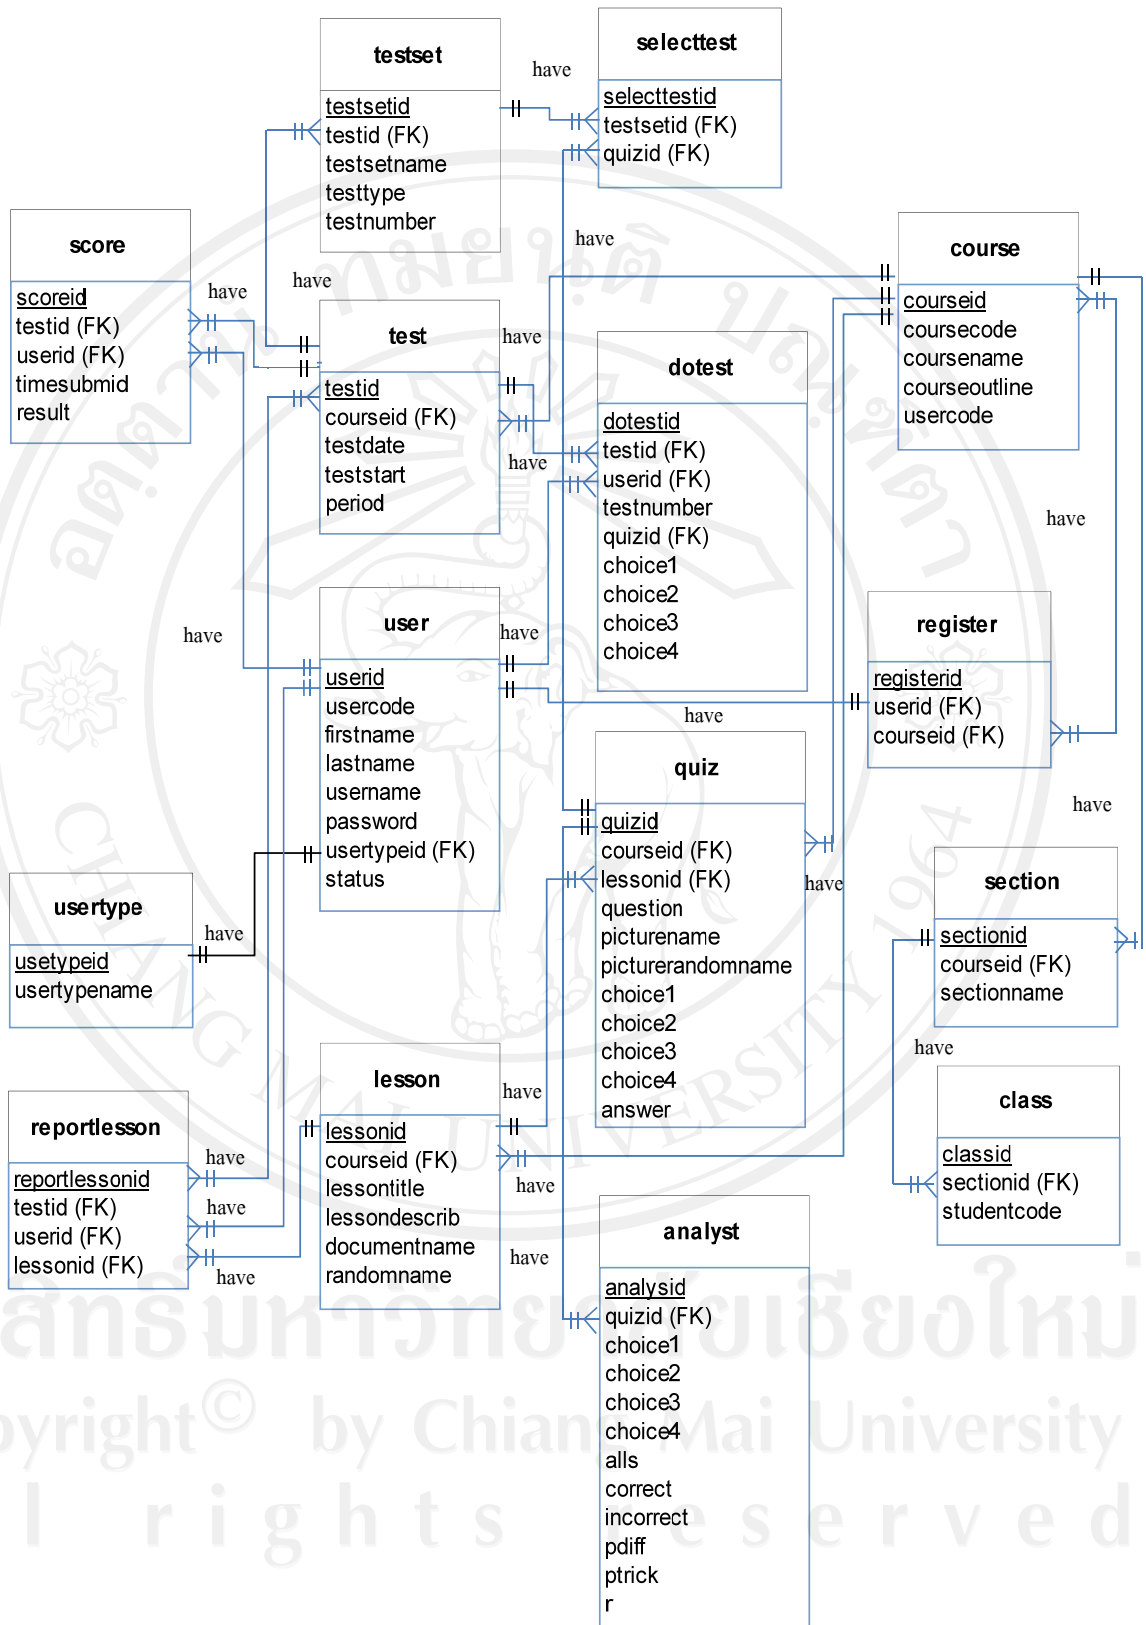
testset
testsetid
testid (FK)
testsetname
testtype
testnumber

have

selecttest
selecttestid
testsetid (FK)
quizid (FK)

have

score
scoreid
testid (FK)
userid (FK)
timesubmid
result

have

have

test
testid
courseid (FK)
testdate
teststart
period

have

have

course
courseid
coursecode
coursename
courseoutline
usercode

dotest
dotestid
testid (FK)
userid (FK)
testnumber
quizid (FK)
choice1
choice2
choice3
choice4

have

have

user
userid
usercode
firstname
lastname
username
password
usertypeid (FK)
status

have

register
registerid
userid (FK)
courseid (FK)

have

have

quiz
quizid
courseid (FK)
lessonid (FK)
question
picturename
picturerandomname
choice1
choice2
choice3
choice4
answer

have

have

usertype
usetypeid
usertypename

have

section
sectionid
courseid (FK)
sectionname

have

lesson
lessonid
courseid (FK)
lessontitle
lessondescrib
documentname
randomname

have

class
classid
sectionid (FK)
studentcode

reportlesson
reportlessonid
testid (FK)
userid (FK)
lessonid (FK)

have
have
have

have
have

analyst
analysid
quizid (FK)
choice1
choice2
choice3
choice4
alls
correct
incorrect
pdiff
ptrick
r

ลิขสิทธิ์มหาวิทยาลัยเชียงใหม่
Copyright© by Chiang Mai University
All rights reserved